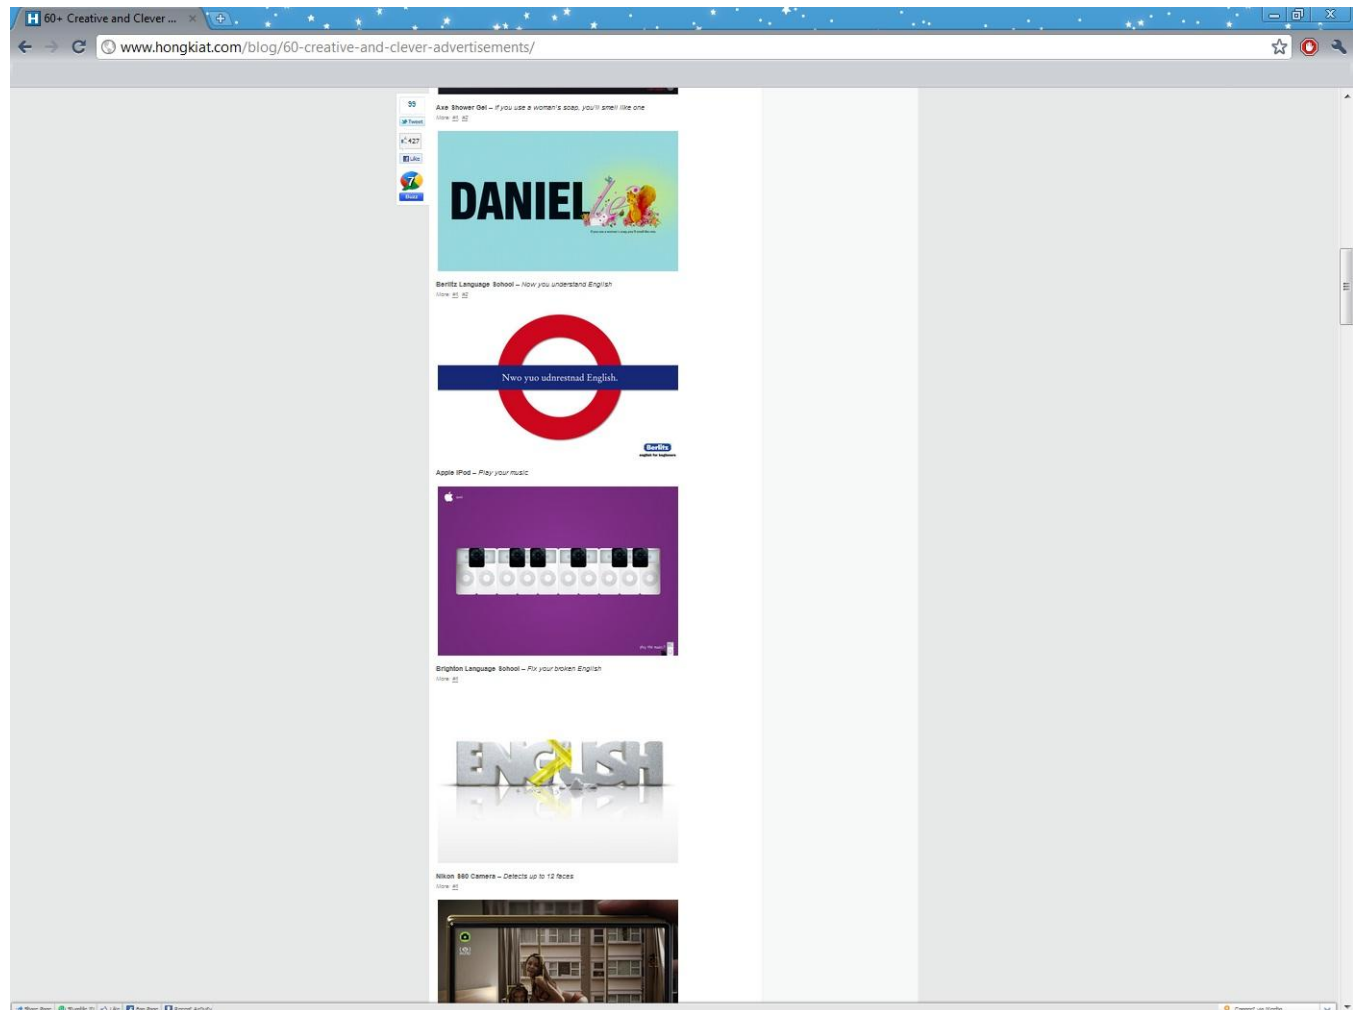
60+ Creative and Clever ...

www.hongkiat.com/blog/60-creative-and-clever-advertisements/

99
Tweet
427
Like
7
Buzz

Axe Shower Gel – If you use a woman's soap, you'll smell like one
More: #1 #2

DANIEL

Berlitz Language School – Now you understand English
More: #1 #2

Nwo yuo udnrestnad English.

Berlitz

Apple iPod – Play your music

Brighton Language School – Fix your broken English
More: #1

ENGLISH

Nikon S60 Camera – Detects up to 12 faces
More: #1